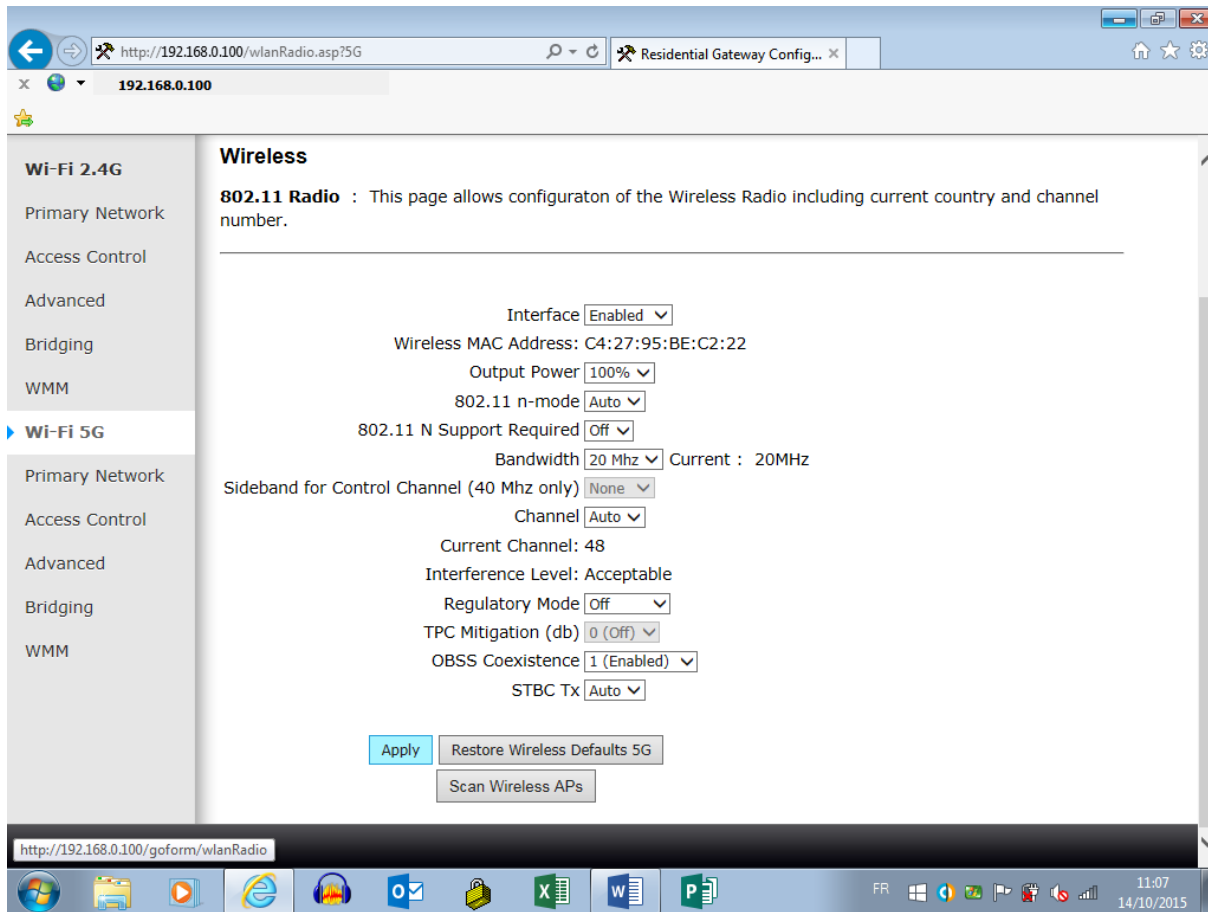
http://192.168.0.100/wlanRadio.asp?5G
Residential Gateway Config... ×
x 192.168.0.100

Wi-Fi 2.4G
Primary Network
Access Control
Advanced
Bridging
WMM
Wi-Fi 5G
Primary Network
Access Control
Advanced
Bridging
WMM

Wireless

802.11 Radio : This page allows configuraton of the Wireless Radio including current country and channel number.

Interface Enabled
Wireless MAC Address: C4:27:95:BE:C2:22
Output Power 100%
802.11 n-mode Auto
802.11 N Support Required Off
Bandwidth 20 Mhz Current : 20MHz
Sideband for Control Channel (40 Mhz only) None
Channel Auto
Current Channel: 48
Interference Level: Acceptable
Regulatory Mode Off
TPC Mitigation (db) 0 (Off)
OBSS Coexistence 1 (Enabled)
STBC Tx Auto

Apply
Restore Wireless Defaults 5G
Scan Wireless APs

http://192.168.0.100/goform/wlanRadio

FR 11:07 14/10/2015